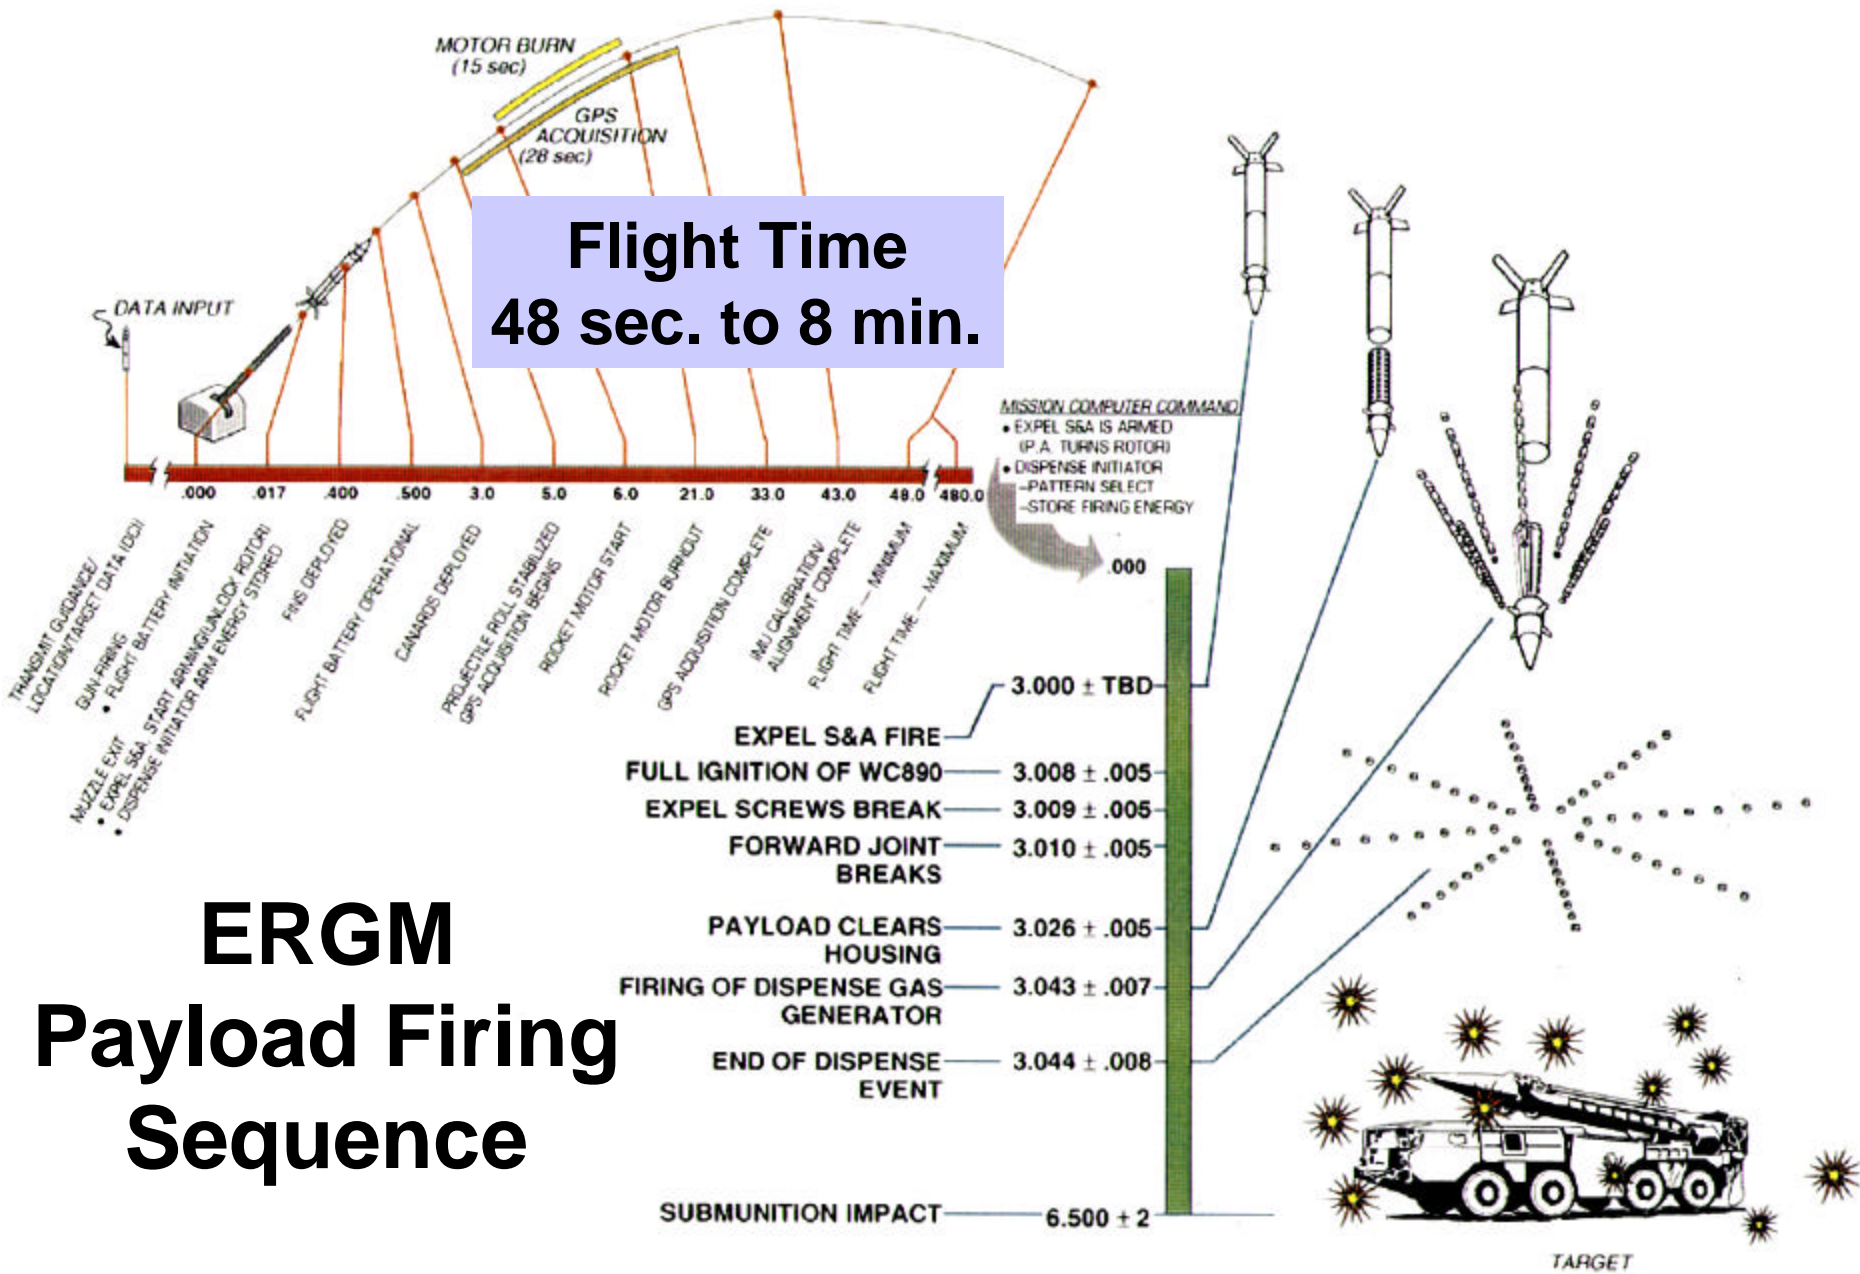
MOTOR BURN
(15 sec)

GPS
ACQUISITION
(28 sec)

DATA INPUT

Flight Time
48 sec. to 8 min.

.000 .017 .400 .500 3.0 5.0 6.0 21.0 33.0 43.0 48.0 480.0

TRANSMIT GUIDANCE/ LOCATION/TARGET DATA (DCI)
GUN FIRING
• FLIGHT BATTERY INITIATION
MUZZLE EXIT
• EXPEL S&A START ARMING/UNLOCK ROTOR/
• DISPENSE INITIATOR ARM ENERGY STORED
FINS DEPLOYED
FLIGHT BATTERY OPERATIONAL
CANARDS DEPLOYED
PROJECTILE ROLL STABILIZED
GPS ACQUISITION BEGINS
ROCKET MOTOR START
ROCKET MOTOR BURNOUT
GPS ACQUISITION COMPLETE
IMU CALIBRATION/ ALIGNMENT COMPLETE
FLIGHT TIME — MINIMUM
FLIGHT TIME — MAXIMUM

MISSION COMPUTER COMMAND
• EXPEL S&A IS ARMED
(P.A. TURNS ROTOR)
• DISPENSE INITIATOR
–PATTERN SELECT
–STORE FIRING ENERGY

.000

3.000 ± TBD
EXPEL S&A FIRE
FULL IGNITION OF WC890 3.008 ± .005
EXPEL SCREWS BREAK 3.009 ± .005
FORWARD JOINT BREAKS 3.010 ± .005
PAYLOAD CLEARS HOUSING 3.026 ± .005
FIRING OF DISPENSE GAS GENERATOR 3.043 ± .007
END OF DISPENSE EVENT 3.044 ± .008
SUBMUNITION IMPACT 6.500 ± 2

ERGM
Payload Firing
Sequence

TARGET